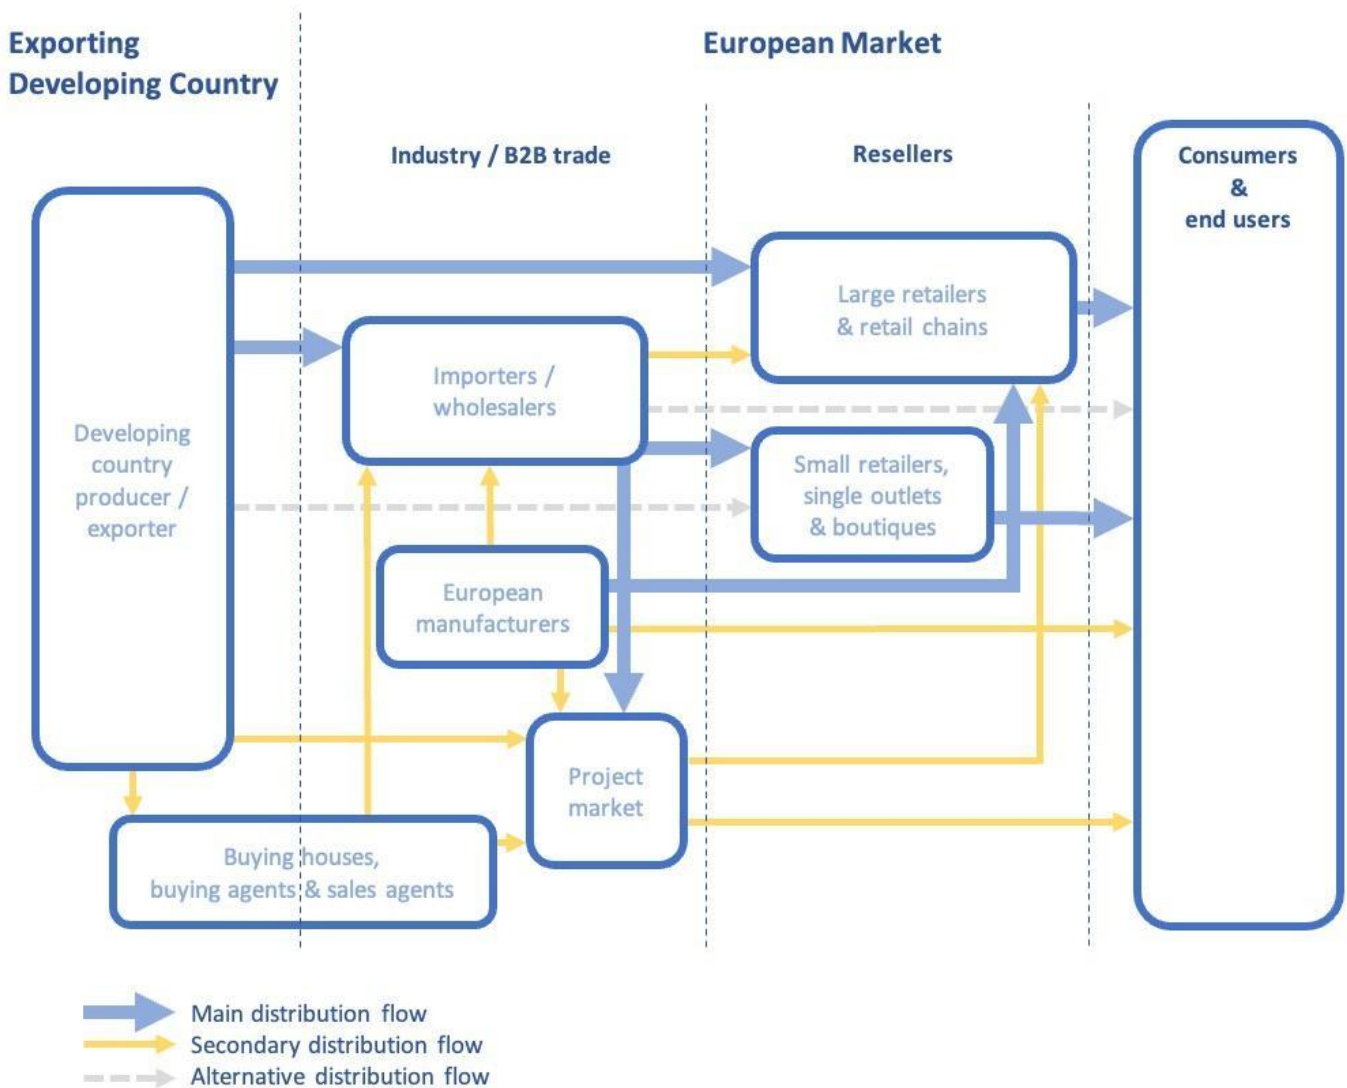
Exporting Developing Country

European Market

Industry / B2B trade

Resellers

Consumers & end users

Developing country producer / exporter

Large retailers & retail chains

Importers / wholesalers

Small retailers, single outlets & boutiques

European manufacturers

Project market

Buying houses, buying agents & sales agents

Main distribution flow
Secondary distribution flow
Alternative distribution flow